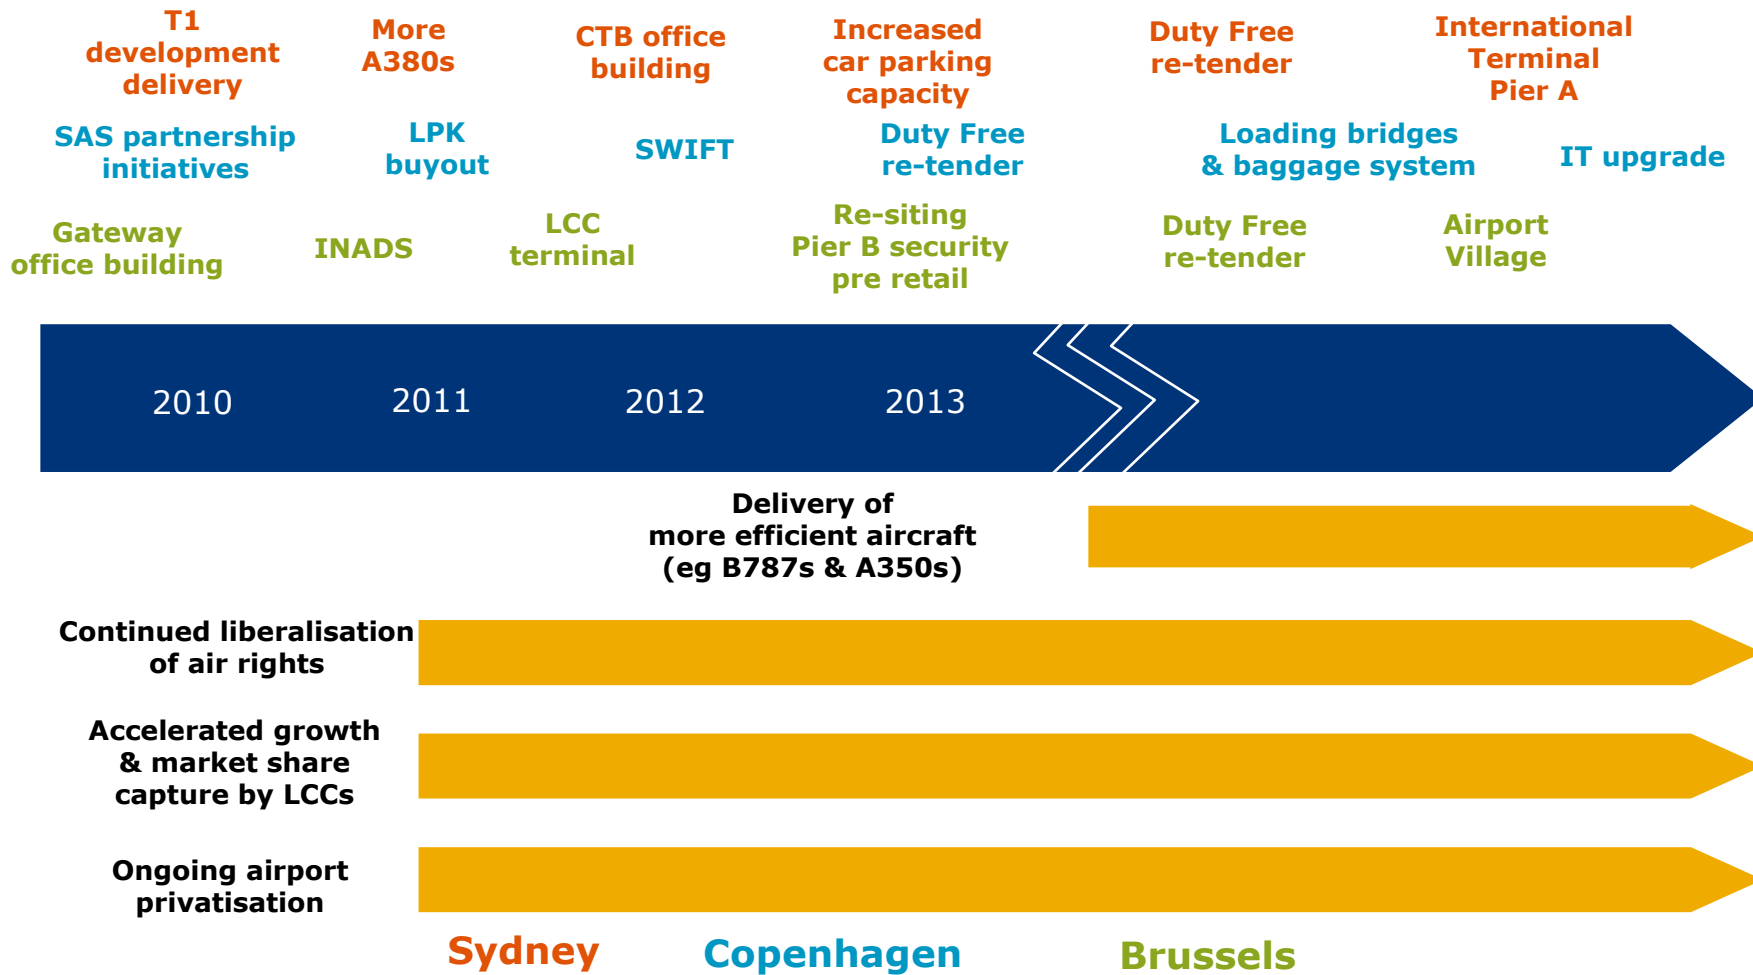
T1 development delivery

More A380s

CTB office building

Increased car parking capacity

Duty Free re-tender

International Terminal Pier A

SAS partnership initiatives

LPK buyout

SWIFT

Duty Free re-tender

Loading bridges & baggage system

IT upgrade

Gateway office building

INADS

LCC terminal

Re-siting Pier B security pre retail

Duty Free re-tender

Airport Village

2010

2011

2012

2013

Delivery of more efficient aircraft (eg B787s & A350s)

Continued liberalisation of air rights

Accelerated growth & market share capture by LCCs

Ongoing airport privatisation

Sydney

Copenhagen

Brussels